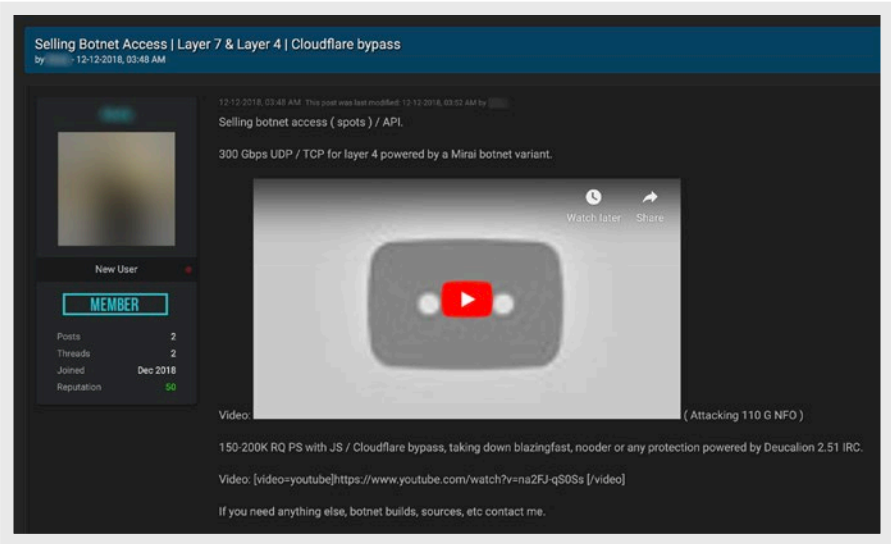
Selling Botnet Access | Layer 7 & Layer 4 | Cloudflare bypass
by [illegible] - 12-12-2018, 03:48 AM

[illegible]

New User

MEMBER

Posts 2
Threads 2
Joined Dec 2018
Reputation 50

12-12-2018, 03:48 AM This post was last modified: 12-12-2018, 03:52 AM by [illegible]

Selling botnet access ( spots ) / API.

300 Gbps UDP / TCP for layer 4 powered by a Mirai botnet variant.

Watch later Share

Video: ( Attacking 110 G NFO )

150-200K RQ PS with JS / Cloudflare bypass, taking down blazingfast, nooder or any protection powered by Deucalion 2.51 IRC.

Video: [video=youtube]https://www.youtube.com/watch?v=na2FJ-qS0Ss [/video]

If you need anything else, botnet builds, sources, etc contact me.